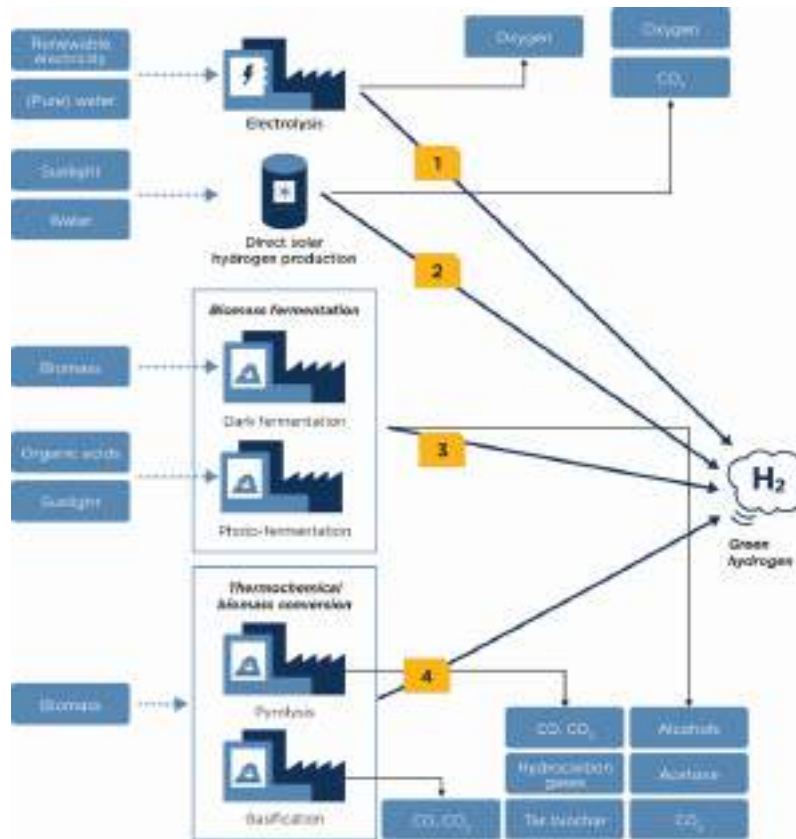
Renewable electricity

(Pure) water

Electrolysis

Oxygen

Oxygen

$CO_2$

Sunlight

Water

Direct solar hydrogen production

1

2

Biomass fermentation

Biomass

Dark fermentation

3

Organic acids

Sunlight

Photo-fermentation

$H_2$

Green hydrogen

Thermochemical biomass conversion

Biomass

Pyrolysis

4

Gasification

CO, $CO_2$

Hydrocarbon gases

Tar (biochar)

Alcohols

Acetone

$CO_2$

CO, $CO_2$